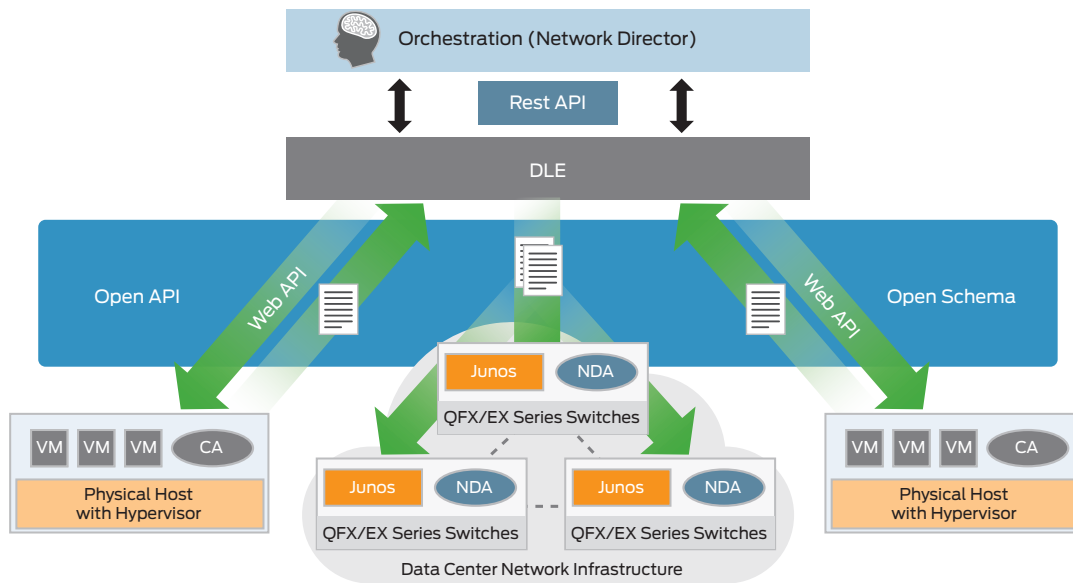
Orchestration (Network Director)

Rest API

DLE

Open API

Web API

Web API

Open Schema

Junos

NDA

QFX/EX Series Switches

VM VM VM CA

Physical Host with Hypervisor

Junos

NDA

QFX/EX Series Switches

Junos

NDA

QFX/EX Series Switches

VM VM VM CA

Physical Host with Hypervisor

Data Center Network Infrastructure